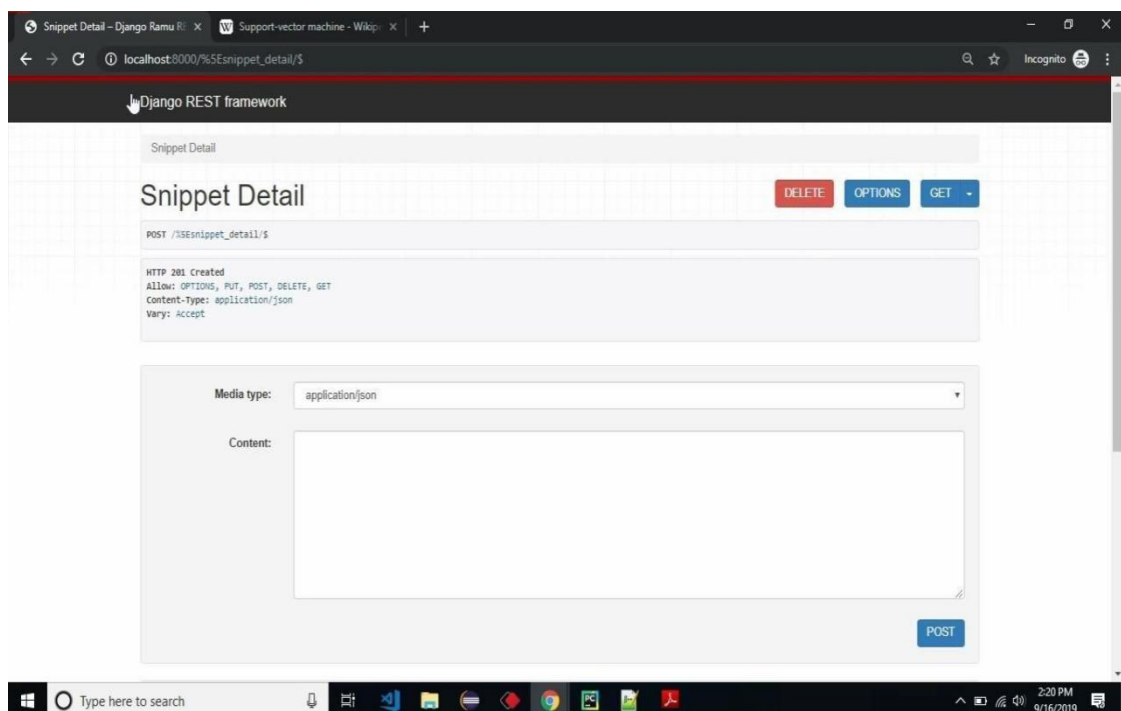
Snippet Detail – Django Ramu R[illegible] ×
Support-vector machine - Wikip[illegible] ×
+

localhost:8000/%5Esnippet_detail/$

Incognito

Django REST framework

Snippet Detail

Snippet Detail

DELETE OPTIONS GET

POST /%5Esnippet_detail/$

HTTP 201 Created
Allow: OPTIONS, PUT, POST, DELETE, GET
Content-Type: application/json
Vary: Accept

Media type: application/json

Content:

POST

Type here to search

2:20 PM
9/16/2019